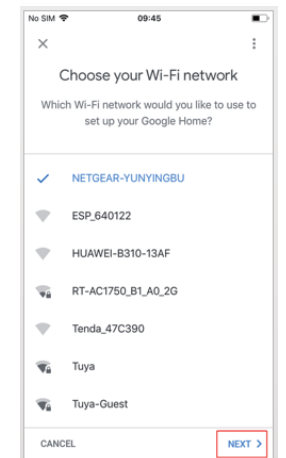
No SIM 09:45

×

Choose your Wi-Fi network

Which Wi-Fi network would you like to use to set up your Google Home?

NETGEAR-YUNYINGBU

ESP_640122

HUAWEI-B310-13AF

RT-AC1750_B1_A0_2G

Tenda_47C390

Tuya

Tuya-Guest

CANCEL

NEXT >